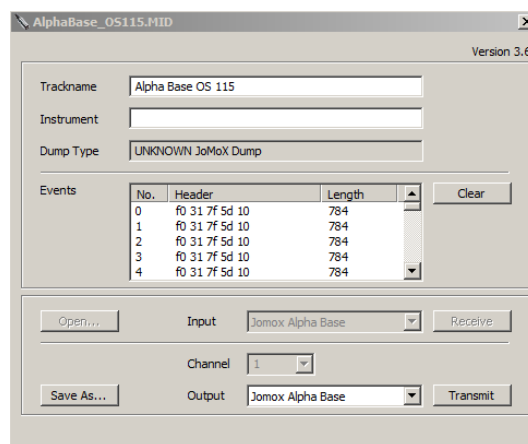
AlphaBase_OS115.MID

Version 3.6

Trackname Alpha Base OS 115

Instrument

Dump Type UNKNOWN JoMoX Dump

Events

| No. | Header | Length |
|---|---|---|
| 0 | f0 31 7f 5d 10 | 784 |
| 1 | f0 31 7f 5d 10 | 784 |
| 2 | f0 31 7f 5d 10 | 784 |
| 3 | f0 31 7f 5d 10 | 784 |
| 4 | f0 31 7f 5d 10 | 784 |

Clear

Open...

Input Jomox Alpha Base

Receive

Channel 1

Save As...

Output Jomox Alpha Base

Transmit